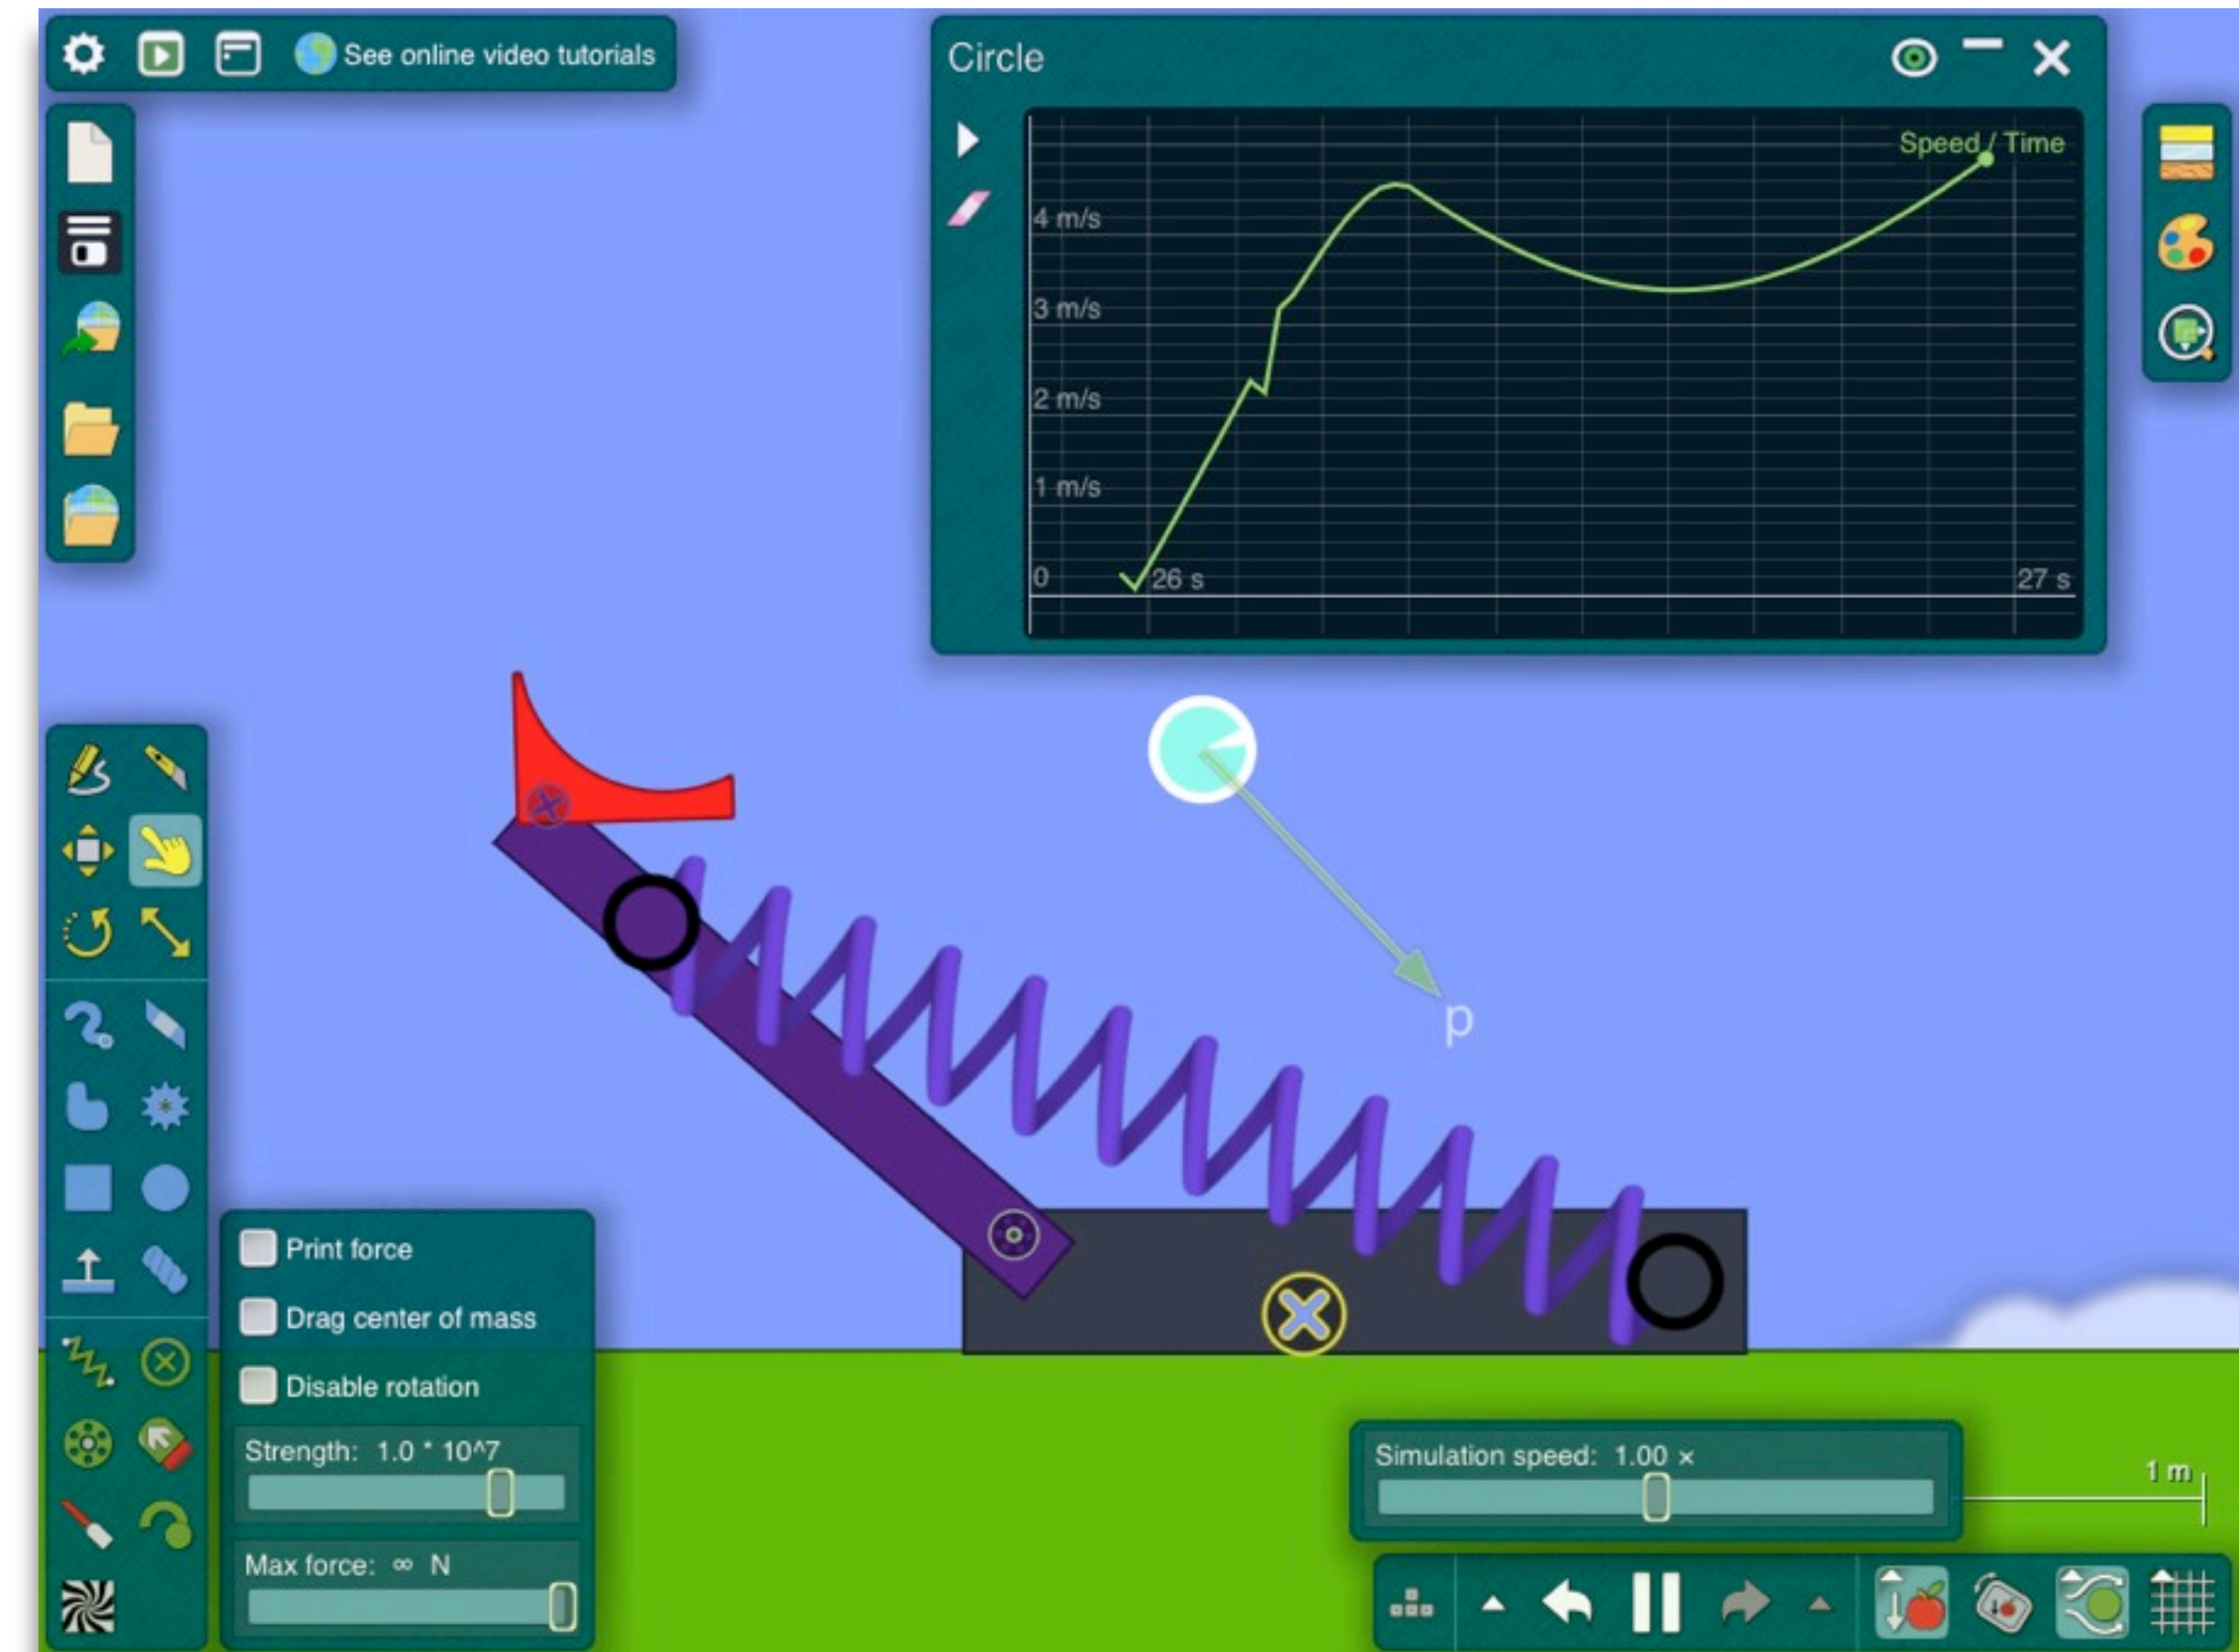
See online video tutorials

Circle

Speed / Time

4 m/s

3 m/s

2 m/s

1 m/s

0

26 s

27 s

p

Print force

Drag center of mass

Disable rotation

Strength: 1.0 * 10^7

Max force: ∞ N

Simulation speed: 1.00 ×

1 m